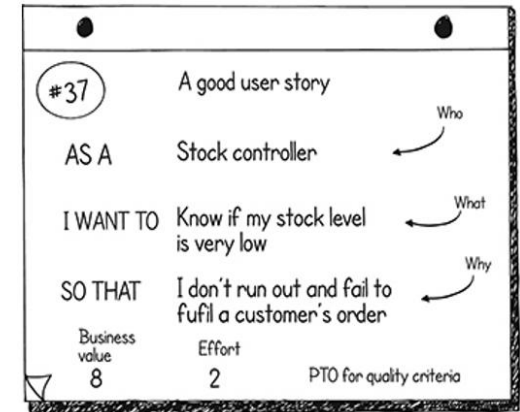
#37 A good user story

AS A Stock controller

Who

I WANT TO Know if my stock level is very low

What

SO THAT I don't run out and fail to fufil a customer's order

Why

Business value
8

Effort
2

PTO for quality criteria